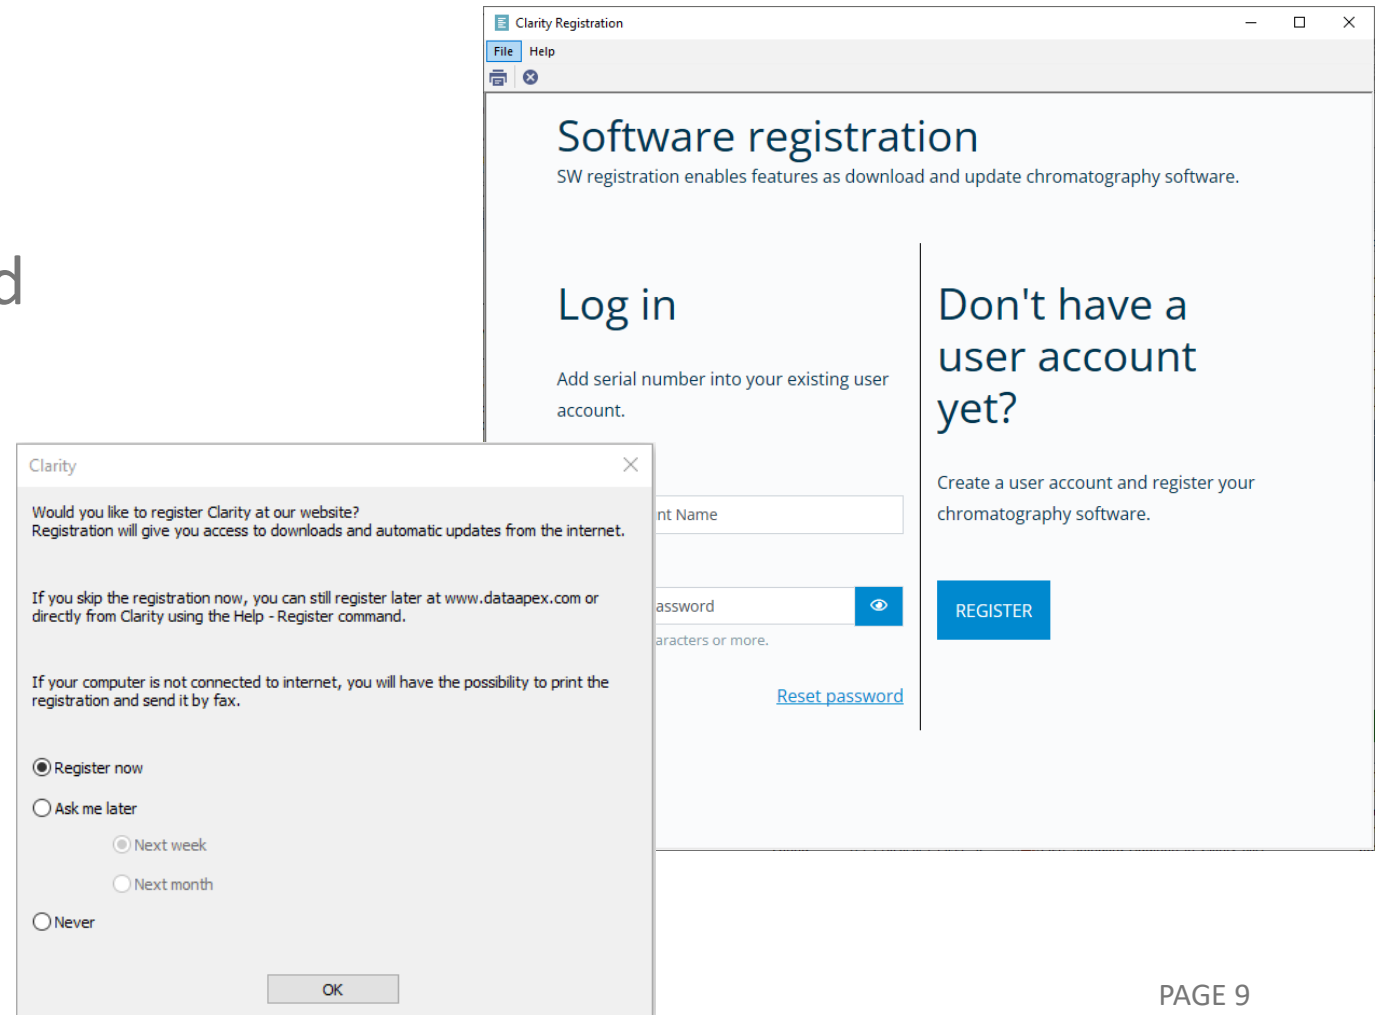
d

Clarity Registration

File Help

Software registration

SW registration enables features as download and update chromatography software.

Log in

Add serial number into your existing user account.

nt Name

assword

aracters or more.

Reset password

Don't have a user account yet?

Create a user account and register your chromatography software.

REGISTER

Clarity

Would you like to register Clarity at our website?
Registration will give you access to downloads and automatic updates from the internet.

If you skip the registration now, you can still register later at www.dataapex.com or directly from Clarity using the Help - Register command.

If your computer is not connected to internet, you will have the possibility to print the registration and send it by fax.

Register now

Ask me later

Next week

Next month

Never

OK

PAGE 9